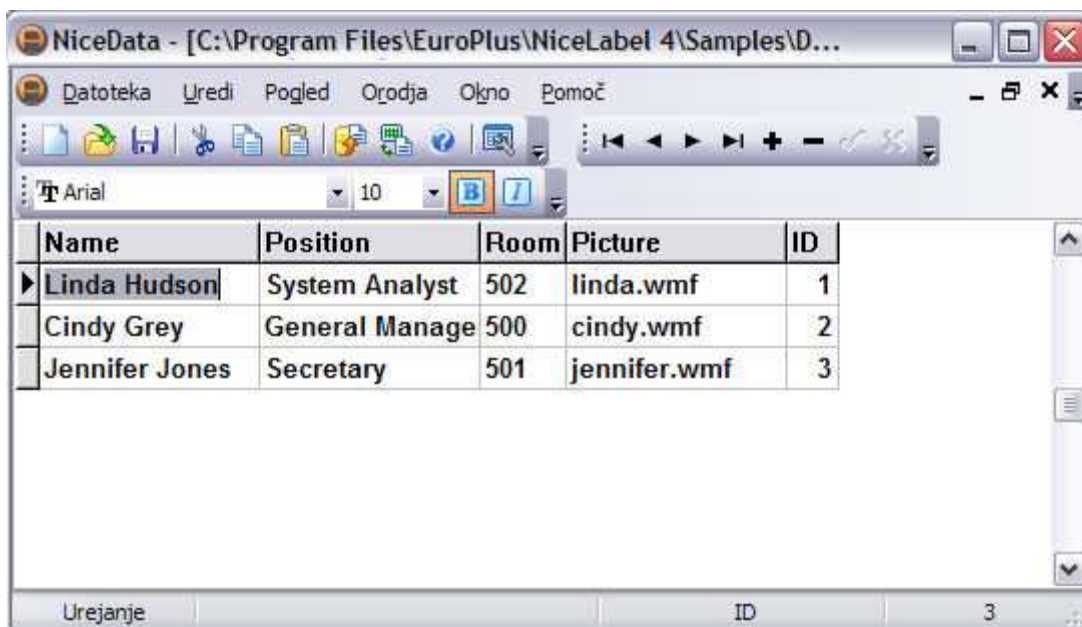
NiceData - [C:\Program Files\EuroPlus\NiceLabel 4\Samples\D...

Datoteka Uredi Pogled Orodja Okno Pomoč

Arial 10 B I

| Name | Position | Room | Picture | ID |
|---|---|---|---|---|
| Linda Hudson | System Analyst | 502 | linda.wmf | 1 |
| Cindy Grey | General Manage | 500 | cindy.wmf | 2 |
| Jennifer Jones | Secretary | 501 | jennifer.wmf | 3 |

Urejanje ID 3